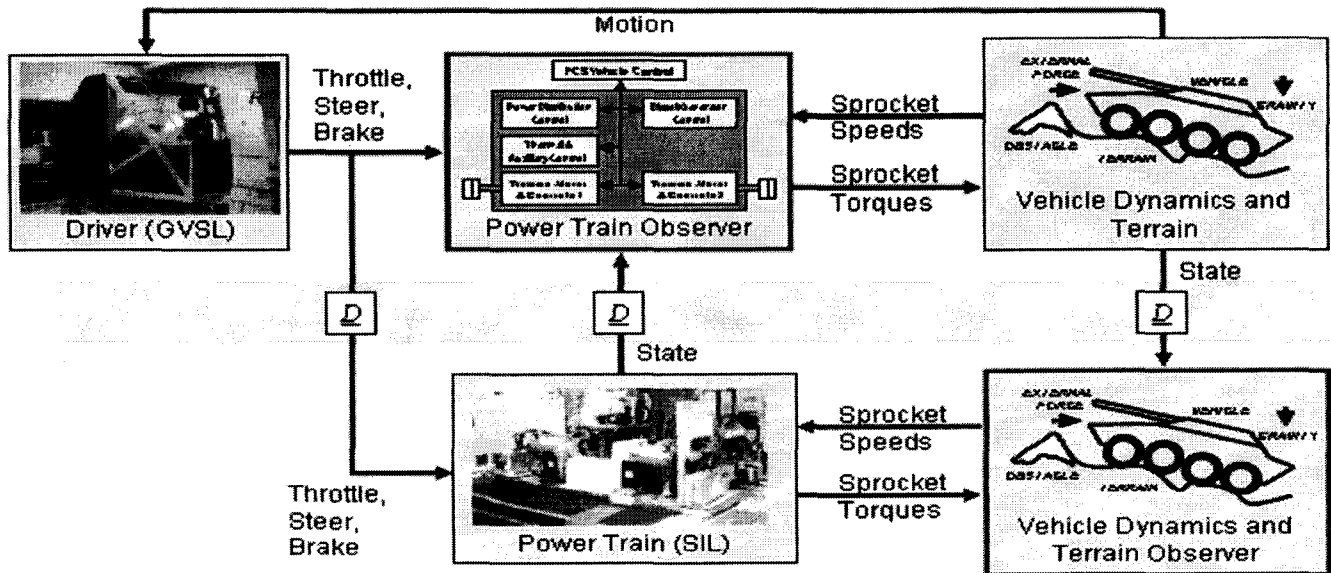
Motion

Driver (GVSL)

Throttle, Steer, Brake

FCS Vehicle Control

Power Distribution Control

Thermal & Auxiliary Control

Traction Motor & Converter 1

Traction Motor & Converter 2

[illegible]

Power Train Observer

Sprocket Speeds

Sprocket Torques

EXTERNAL FORCE

VEHICLE

GRAVITY

OBSTACLE

TERRAIN

Vehicle Dynamics and Terrain

State

$\underline{D}$

$\underline{D}$

$\underline{D}$

State

Throttle, Steer, Brake

Power Train (SIL)

Sprocket Speeds

Sprocket Torques

EXTERNAL FORCE

VEHICLE

GRAVITY

OBSTACLE

TERRAIN

Vehicle Dynamics and Terrain Observer